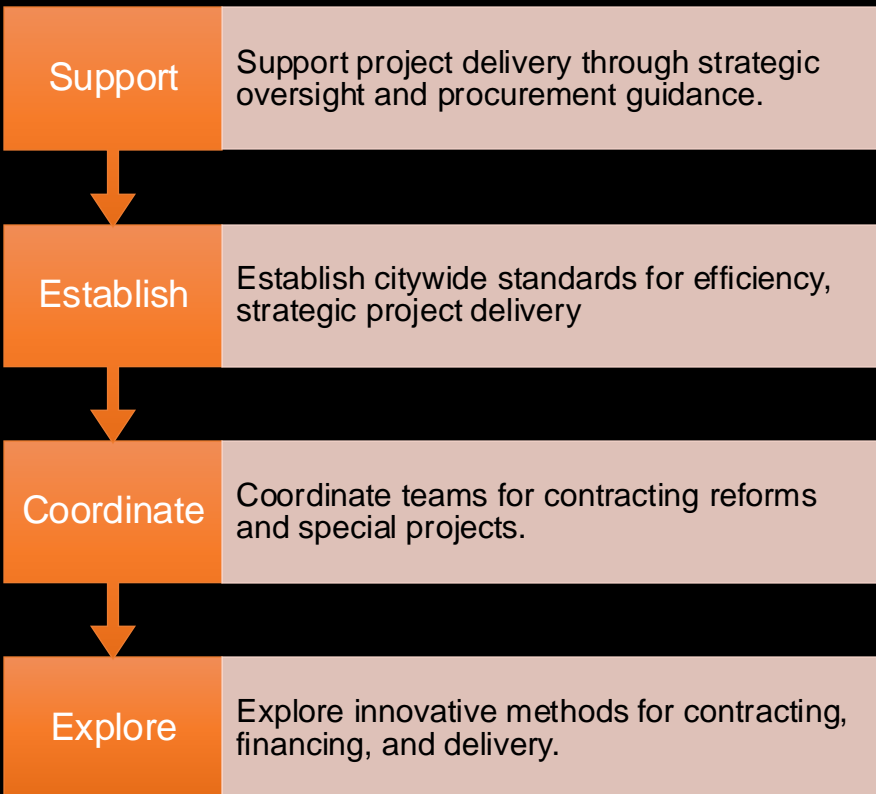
Support

Support project delivery through strategic oversight and procurement guidance.

Establish

Establish citywide standards for efficiency, strategic project delivery

Coordinate

Coordinate teams for contracting reforms and special projects.

Explore

Explore innovative methods for contracting, financing, and delivery.